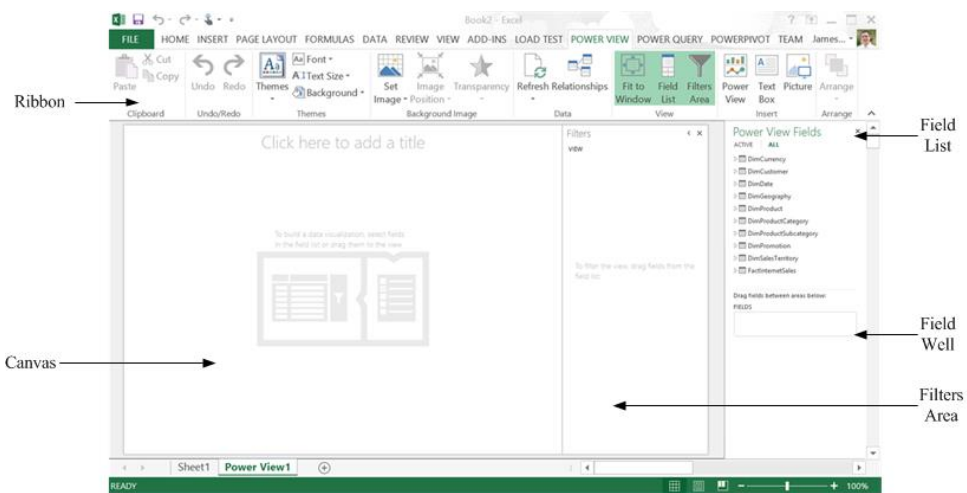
Book2 - Excel

FILE HOME INSERT PAGE LAYOUT FORMULAS DATA REVIEW VIEW ADD-INS LOAD TEST POWER VIEW POWER QUERY POWERPIVOT TEAM James...

Paste Cut Copy Clipboard
Undo Redo Undo/Redo
Themes Font Text Size Background Themes
Set Image Image Position Transparency Background Image
Refresh Relationships Data
Fit to Window Field List Filters Area View
Power View Text Box Picture Insert
Arrange Arrange

Ribbon

Click here to add a title

To build a data visualization, select fields in the field list or drag them to the view.

Filters
VIEW

To filter the view, drag fields from the field list.

Power View Fields
ACTIVE ALL
DimCurrency
DimCustomer
DimDate
DimGeography
DimProduct
DimProductCategory
DimProductSubcategory
DimPromotion
DimSalesTerritory
FactInternetSales

Drag fields between areas below:
FIELDS

Field List

Field Well

Canvas

Filters Area

Sheet1 Power View1

READY 100%